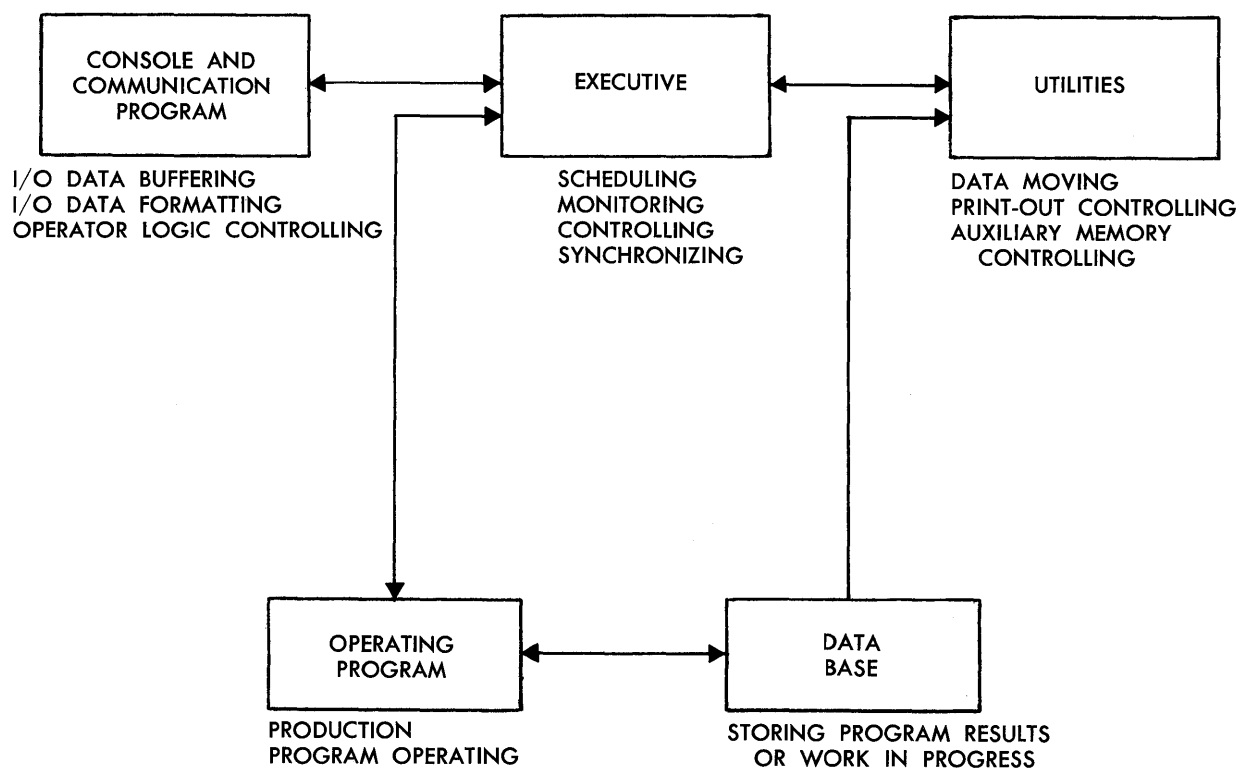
CONSOLE AND COMMUNICATION PROGRAM

I/O DATA BUFFERING
I/O DATA FORMATTING
OPERATOR LOGIC CONTROLLING

EXECUTIVE

SCHEDULING
MONITORING
CONTROLLING
SYNCHRONIZING

UTILITIES

DATA MOVING
PRINT-OUT CONTROLLING
AUXILIARY MEMORY CONTROLLING

OPERATING PROGRAM

PRODUCTION
PROGRAM OPERATING

DATA BASE

STORING PROGRAM RESULTS OR WORK IN PROGRESS